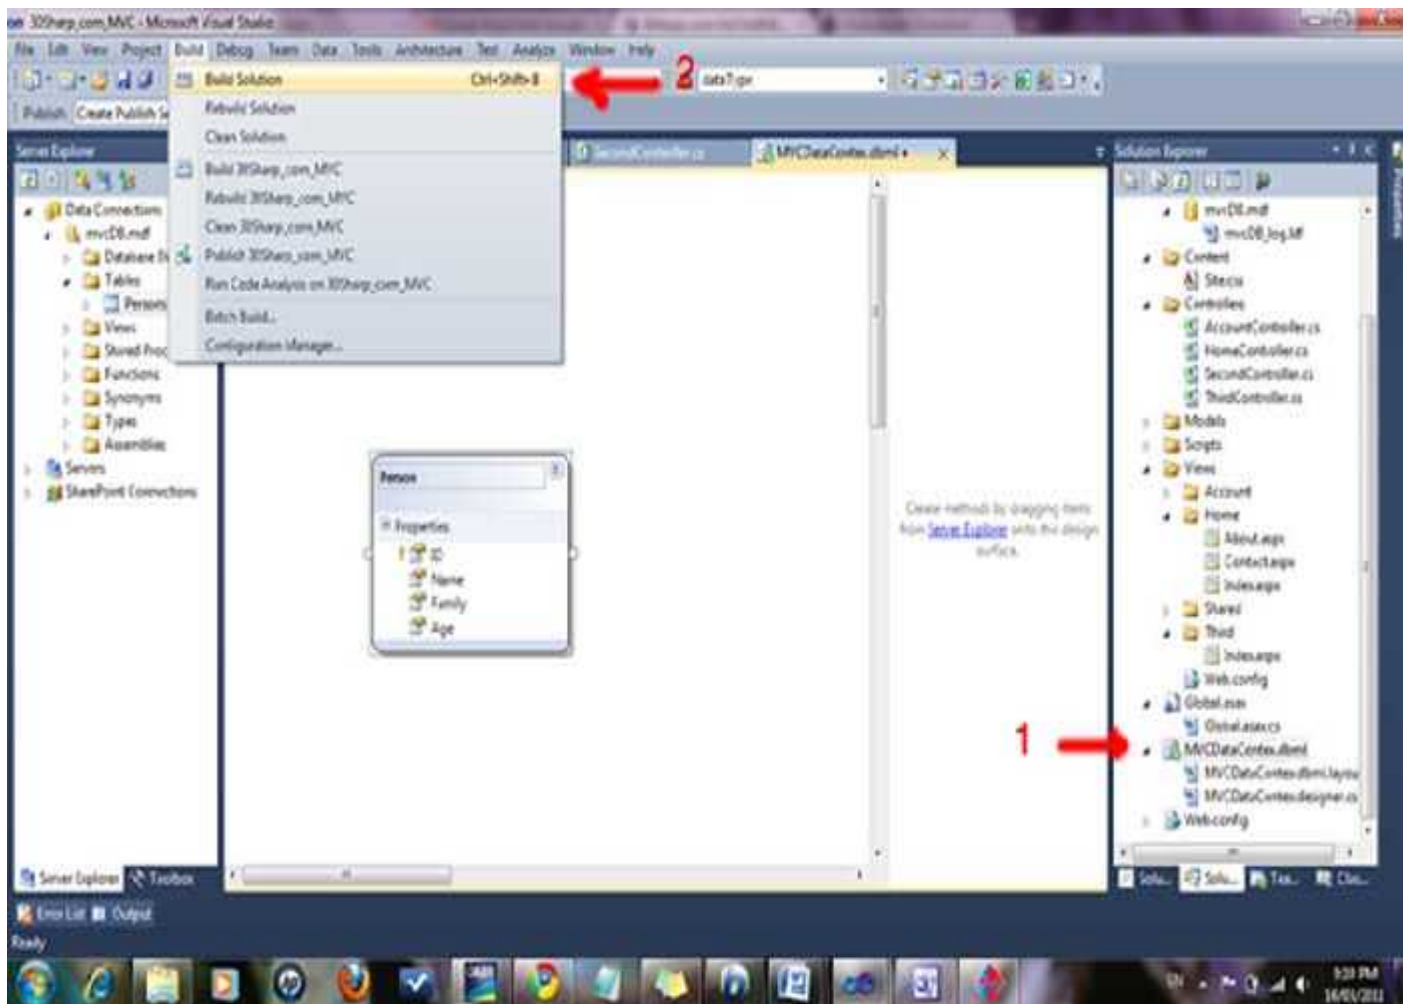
30Sharp.com.MVC - Microsoft Visual Studio

File Edit View Project Build Debug Team Data Tools Architecture Test Analyze Window Help

Publish: Create Publish Se

Build Solution Ctrl+Shift+B
Rebuild Solution
Clean Solution
Build 30Sharp_com_MVC
Rebuild 30Sharp_com_MVC
Clean 30Sharp_com_MVC
Publish 30Sharp_com_MVC
Run Code Analysis on 30Sharp_com_MVC
Batch Build...
Configuration Manager...

2

data7.gx

Server Explorer
Data Connections
mvcDB.mdf
Database Di
Tables
Persons
Views
Stored Proc
Functions
Synonyms
Types
Assemblies
Servers
SharePoint Connections

SecondController.cs
MVCDataContext.dbml*

Person
Properties
ID
Name
Family
Age

Create methods by dragging items from Server Explorer onto this design surface.

Solution Explorer
mvcDB.mdf
mvcDB_log.ldf
Content
Site.css
Controllers
AccountController.cs
HomeController.cs
SecondController.cs
ThirdController.cs
Models
Scripts
Views
Account
Home
About.aspx
Contact.aspx
Index.aspx
Shared
Third
Index.aspx
Web.config
Global.asax
Global.asax.cs
MVCDataContext.dbml
MVCDataContext.dbml.layout
MVCDataContext.designer.cs
Web.config

1

Server Explorer
Toolbox
Solu...
Solu...
Tea...
Clas...
Error List
Output
Ready

9:30 PM
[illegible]